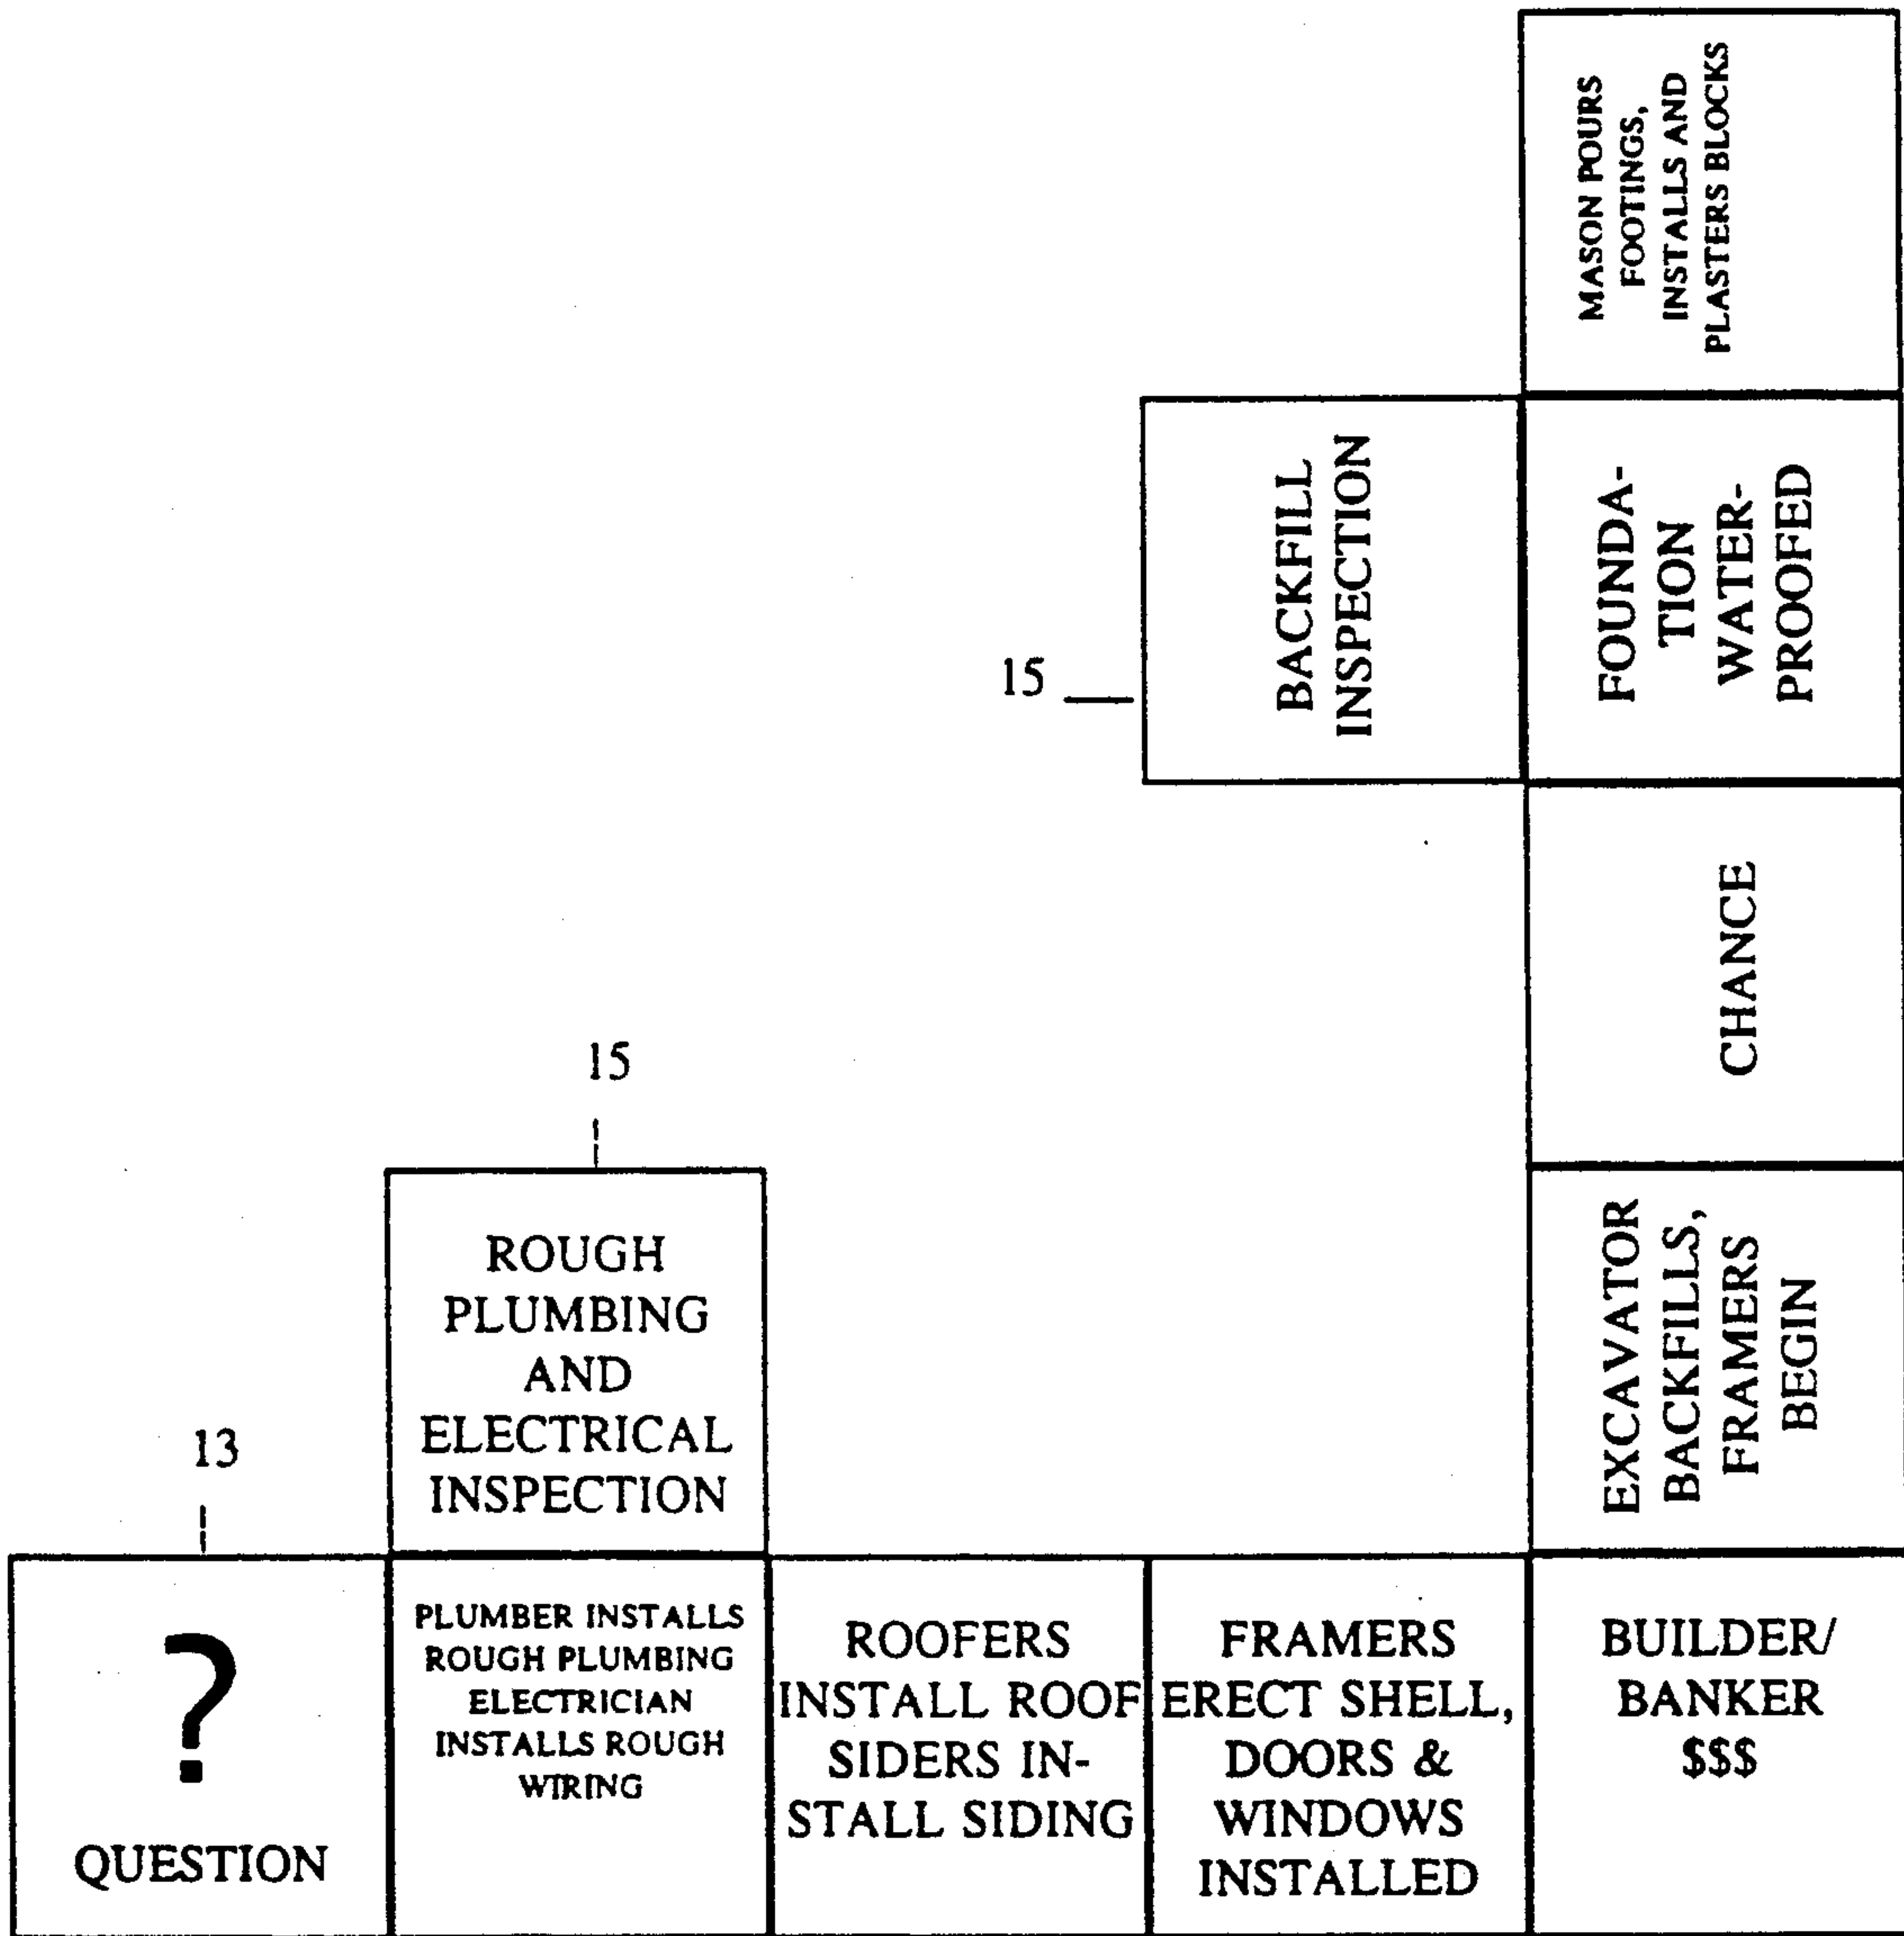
MASON POURS FOOTINGS, INSTALLS AND PLASTERS BLOCKS

15

BACKFILL INSPECTION

FOUNDATION WATERPROOFED

CHANCE

15

ROUGH PLUMBING AND ELECTRICAL INSPECTION

EXCAVATOR BACKFILLS, FRAMERS BEGIN

13

?

QUESTION

PLUMBER INSTALLS ROUGH PLUMBING ELECTRICIAN INSTALLS ROUGH WIRING

ROOFERS INSTALL ROOF SIDERS INSTALL SIDING

FRAMERS ERECT SHELL, DOORS & WINDOWS INSTALLED

BUILDER/ BANKER $$$